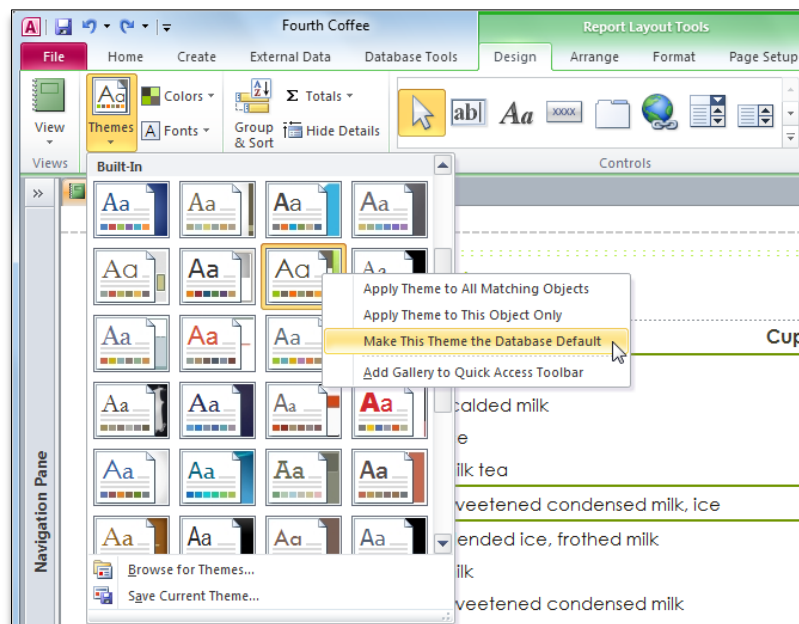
A Fourth Coffee Report Layout Tools

File Home Create External Data Database Tools Design Arrange Format Page Setup

View Themes Colors Fonts Group & Sort Totals Hide Details

Views Controls

Built-In

Aa Aa Aa Aa
Aa Aa Aa Aa
Aa Aa Aa Aa
Aa Aa Aa Aa
Aa Aa Aa Aa
Aa Aa Aa Aa

Apply Theme to All Matching Objects
Apply Theme to This Object Only
Make This Theme the Database Default
Add Gallery to Quick Access Toolbar

Browse for Themes...
Save Current Theme...

Navigation Pane

Cup

calded milk
e
ilk tea
veetened condensed milk, ice
ended ice, frothed milk
ilk
veetened condensed milk